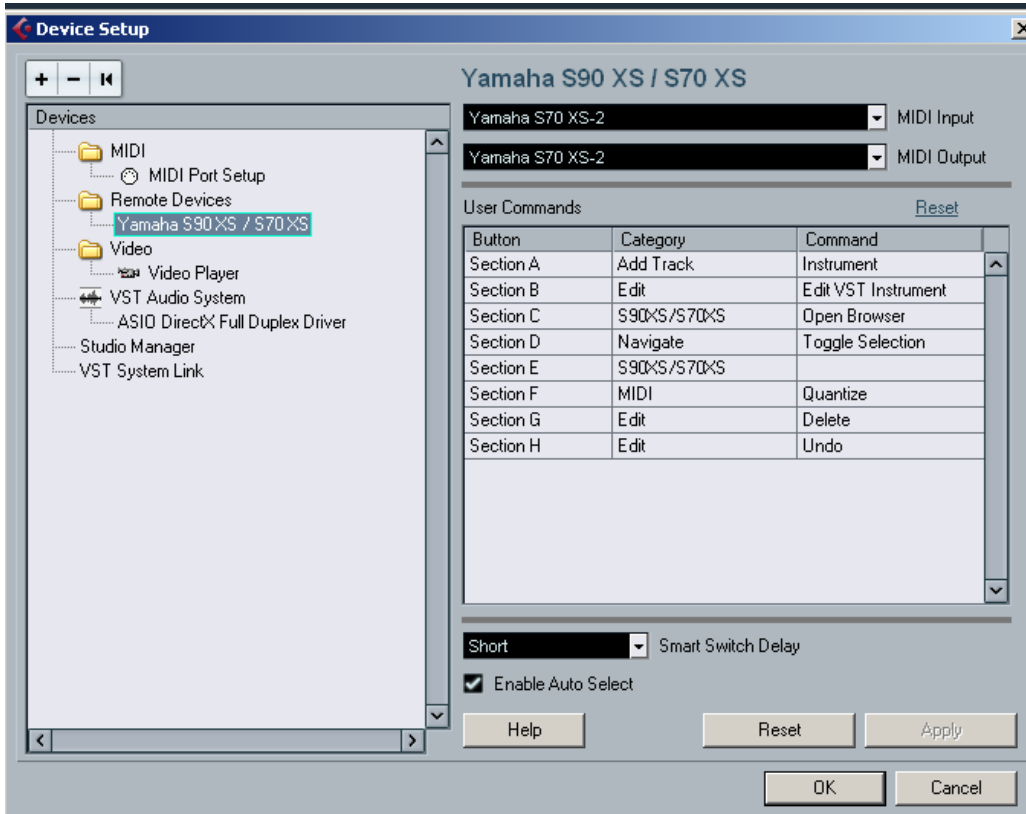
Device Setup

+ − I◀

Devices
MIDI
MIDI Port Setup
Remote Devices
Yamaha S90XS / S70XS
Video
Video Player
VST Audio System
ASIO DirectX Full Duplex Driver
Studio Manager
VST System Link

Yamaha S90 XS / S70 XS

Yamaha S70 XS-2 MIDI Input
Yamaha S70 XS-2 MIDI Output

User Commands Reset

| Button | Category | Command |
|---|---|---|
| Section A | Add Track | Instrument |
| Section B | Edit | Edit VST Instrument |
| Section C | S90XS/S70XS | Open Browser |
| Section D | Navigate | Toggle Selection |
| Section E | S90XS/S70XS | |
| Section F | MIDI | Quantize |
| Section G | Edit | Delete |
| Section H | Edit | Undo |

Short Smart Switch Delay

Enable Auto Select

Help Reset Apply

OK Cancel